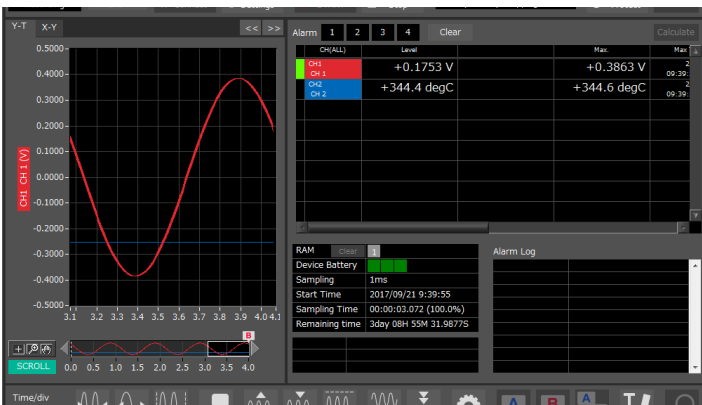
Y-T X-Y << >>

0.5000
0.4000
0.3000
0.2000
0.1000
0.0000
-0.1000
-0.2000
-0.3000
-0.4000
-0.5000

CH1 CH 1 (V)

3.1 3.2 3.3 3.4 3.5 3.6 3.7 3.8 3.9 4.0 4.1

B

SCROLL 0.0 0.5 1.0 1.5 2.0 2.5 3.0 3.5 4.0

Alarm 1 2 3 4 Clear Calculate

| CH(ALL) | Level | Max. | Max |
|---|---|---|---|
| CH1 CH 1 | +0.1753 V | +0.3863 V | 2 09:39: |
| CH2 CH 2 | +344.4 degC | +344.6 degC | 2 09:39: |

RAM Clear 1

| Device Battery | |
|---|---|
| Sampling | 1ms |
| Start Time | 2017/09/21 9:39:55 |
| Sampling Time | 00:00:03.072 (100.0%) |
| Remaining time | 3day 08H 55M 31.9877S |

Alarm Log

Time/div